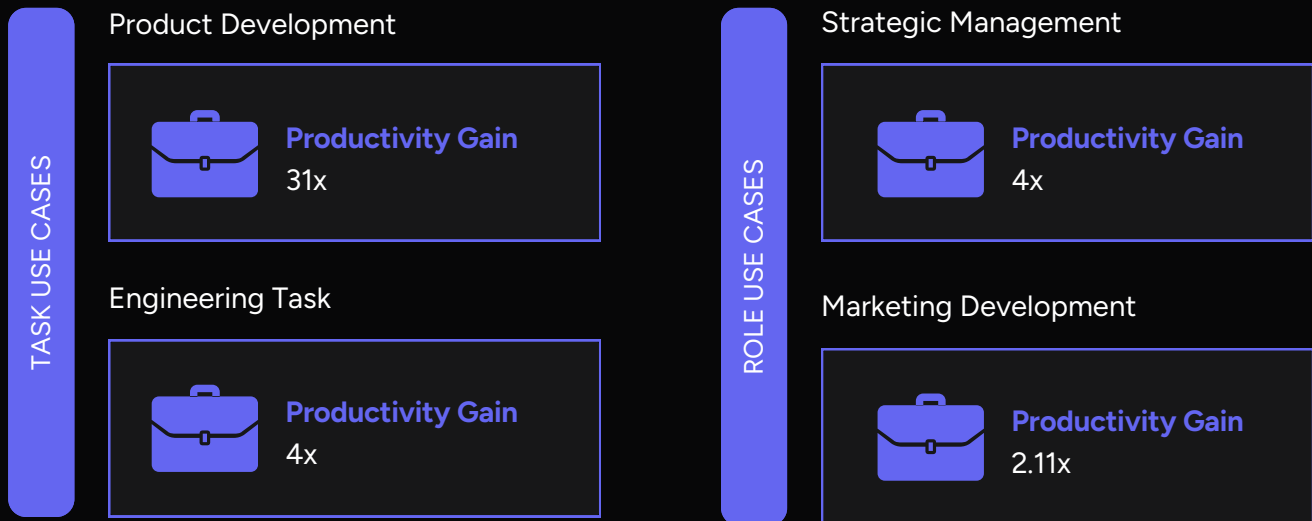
TASK USE CASES

Product Development

Productivity Gain
31x

Engineering Task

Productivity Gain
4x

ROLE USE CASES

Strategic Management

Productivity Gain
4x

Marketing Development

Productivity Gain
2.11x